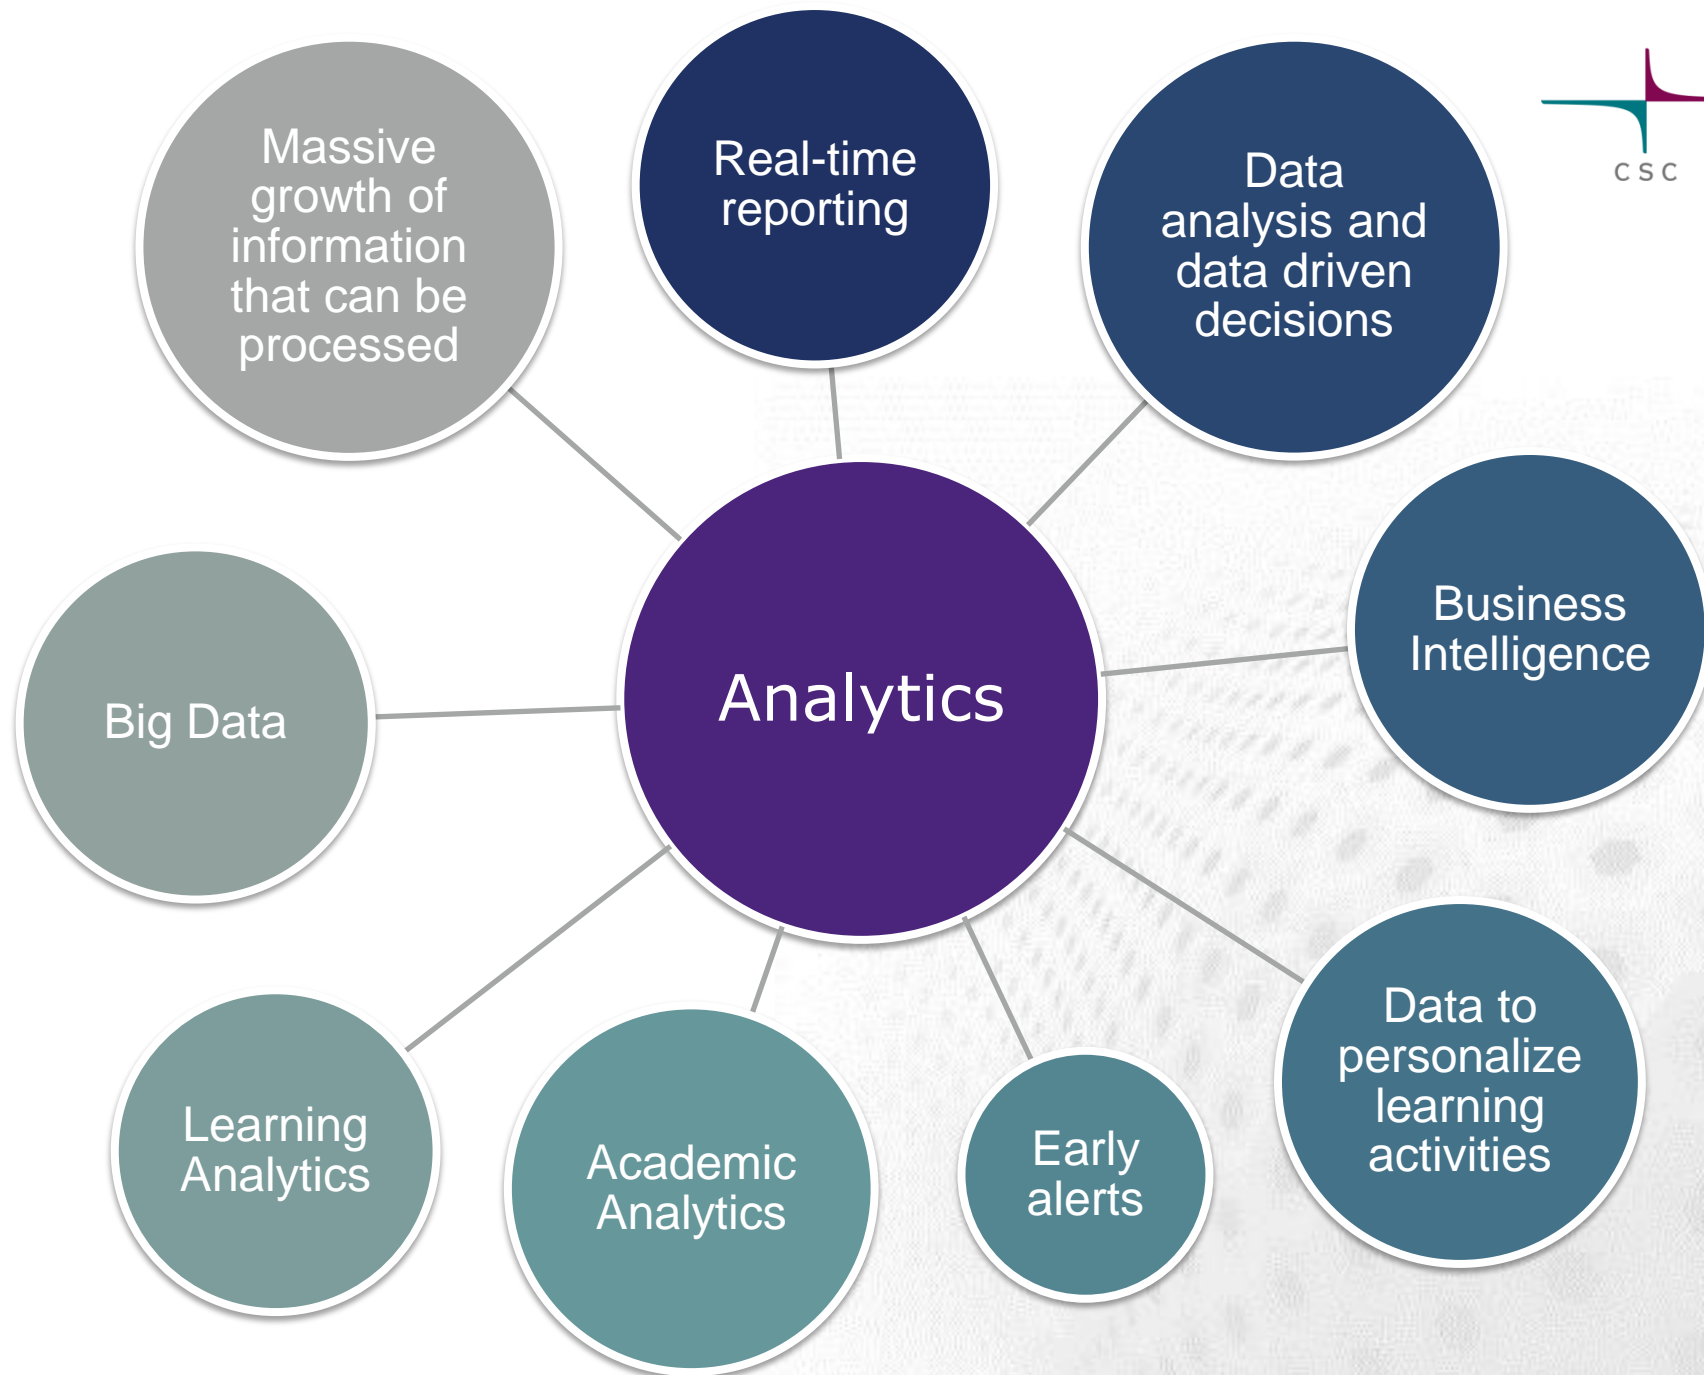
Massive growth of information that can be processed

Real-time reporting

Data analysis and data driven decisions

CSC

Analytics

Big Data

Business Intelligence

Learning Analytics

Academic Analytics

Early alerts

Data to personalize learning activities